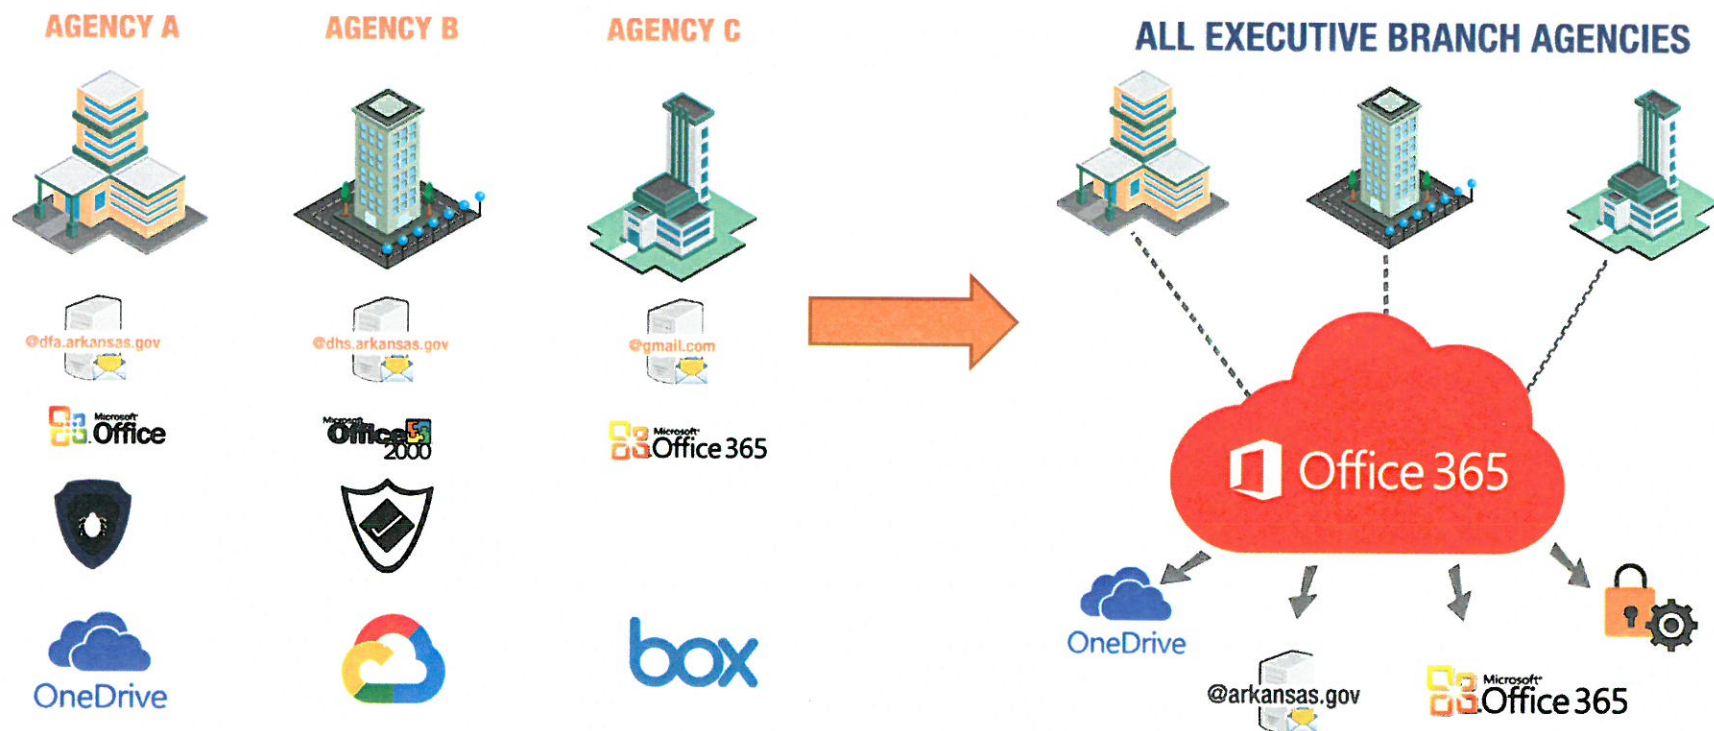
AGENCY A

@dfa.arkansas.gov

Microsoft Office

OneDrive

AGENCY B

@dhs.arkansas.gov

Microsoft Office 2000

AGENCY C

@gmail.com

Microsoft Office 365

box

ALL EXECUTIVE BRANCH AGENCIES

Office 365

OneDrive

@arkansas.gov

Microsoft Office 365